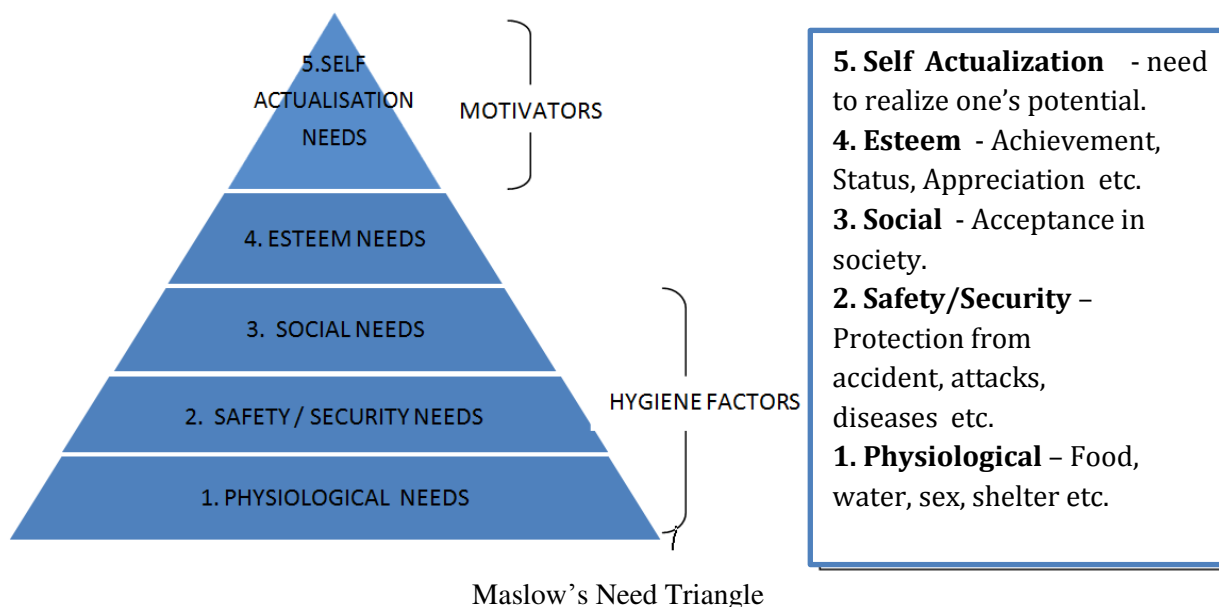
5.SELF ACTUALISATION NEEDS

4. ESTEEM NEEDS

3. SOCIAL NEEDS

2. SAFETY / SECURITY NEEDS

1. PHYSIOLOGICAL NEEDS

MOTIVATORS

HYGIENE FACTORS

**5. Self Actualization** - need to realize one's potential.
**4. Esteem** - Achievement, Status, Appreciation etc.
**3. Social** - Acceptance in society.
**2. Safety/Security** – Protection from accident, attacks, diseases etc.
**1. Physiological** – Food, water, sex, shelter etc.

Maslow's Need Triangle